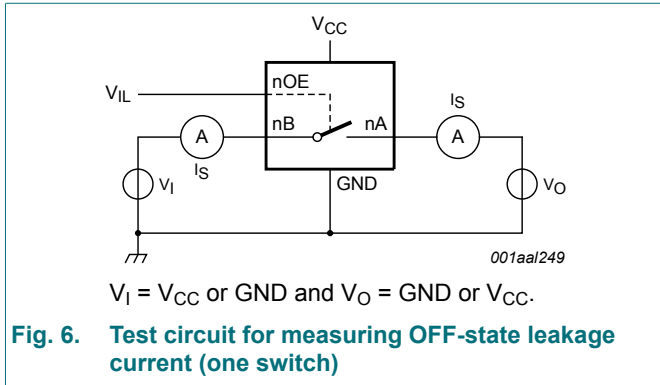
$V_{CC}$

$V_{IL}$

nOE

nB

nA

$I_S$

A

A

$I_S$

$V_I$

GND

$V_O$

001aal249

$V_I = V_{CC}$ or GND and $V_O$ = GND or $V_{CC}$.

Fig. 6. Test circuit for measuring OFF-state leakage current (one switch)